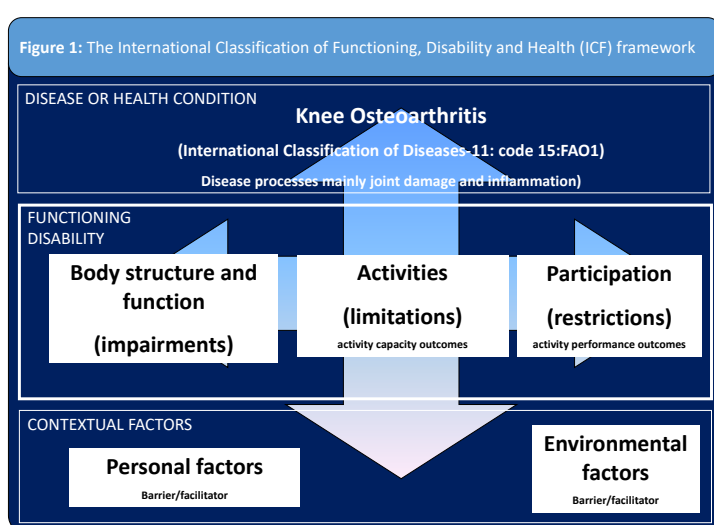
**Figure 1:** The International Classification of Functioning, Disability and Health (ICF) framework

DISEASE OR HEALTH CONDITION

Knee Osteoarthritis

(International Classification of Diseases-11: code 15:FAO1)

Disease processes mainly joint damage and inflammation)

FUNCTIONING
DISABILITY

Body structure and function

(impairments)

Activities

(limitations)

activity capacity outcomes

Participation

(restrictions)

activity performance outcomes

CONTEXTUAL FACTORS

Personal factors

Barrier/facilitator

Environmental factors

Barrier/facilitator